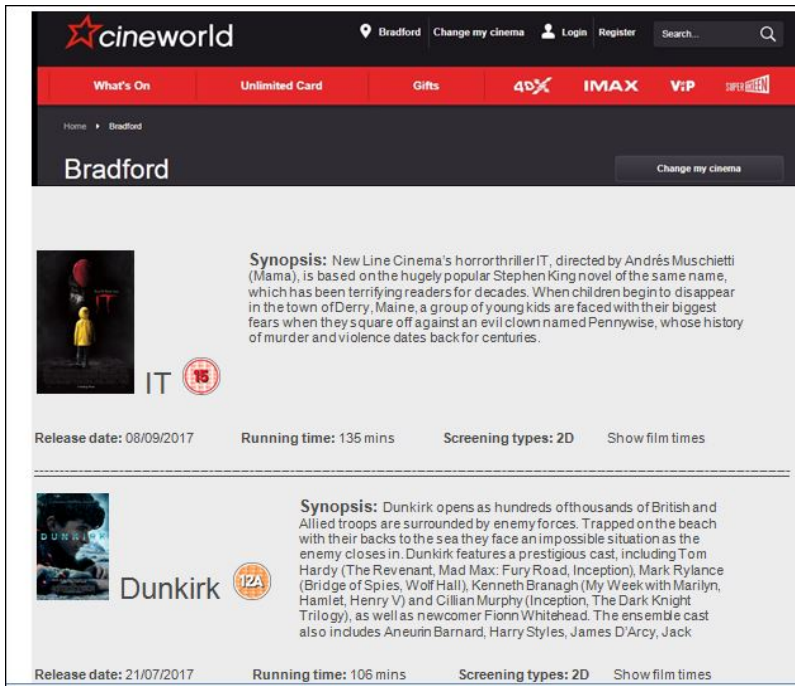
cineworld

Bradford Change my cinema Login Register Search...

What's On Unlimited Card Gifts 4DX IMAX VIP SUPERSCREEN

Home › Bradford

Bradford

Change my cinema

Synopsis: New Line Cinema's horror thriller IT, directed by Andrés Muschietti (Mama), is based on the hugely popular Stephen King novel of the same name, which has been terrifying readers for decades. When children begin to disappear in the town of Derry, Maine, a group of young kids are faced with their biggest fears when they square off against an evil clown named Pennywise, whose history of murder and violence dates back for centuries.

IT 15

Release date: 08/09/2017 Running time: 135 mins Screening types: 2D Show film times

Synopsis: Dunkirk opens as hundreds of thousands of British and Allied troops are surrounded by enemy forces. Trapped on the beach with their backs to the sea they face an impossible situation as the enemy closes in. Dunkirk features a prestigious cast, including Tom Hardy (The Revenant, Mad Max: Fury Road, Inception), Mark Rylance (Bridge of Spies, Wolf Hall), Kenneth Branagh (My Week with Marilyn, Hamlet, Henry V) and Cillian Murphy (Inception, The Dark Knight Trilogy), as well as newcomer Fionn Whitehead. The ensemble cast also includes Aneurin Barnard, Harry Styles, James D'Arcy, Jack

DUNKIRK

Dunkirk 12A

Release date: 21/07/2017 Running time: 106 mins Screening types: 2D Show film times